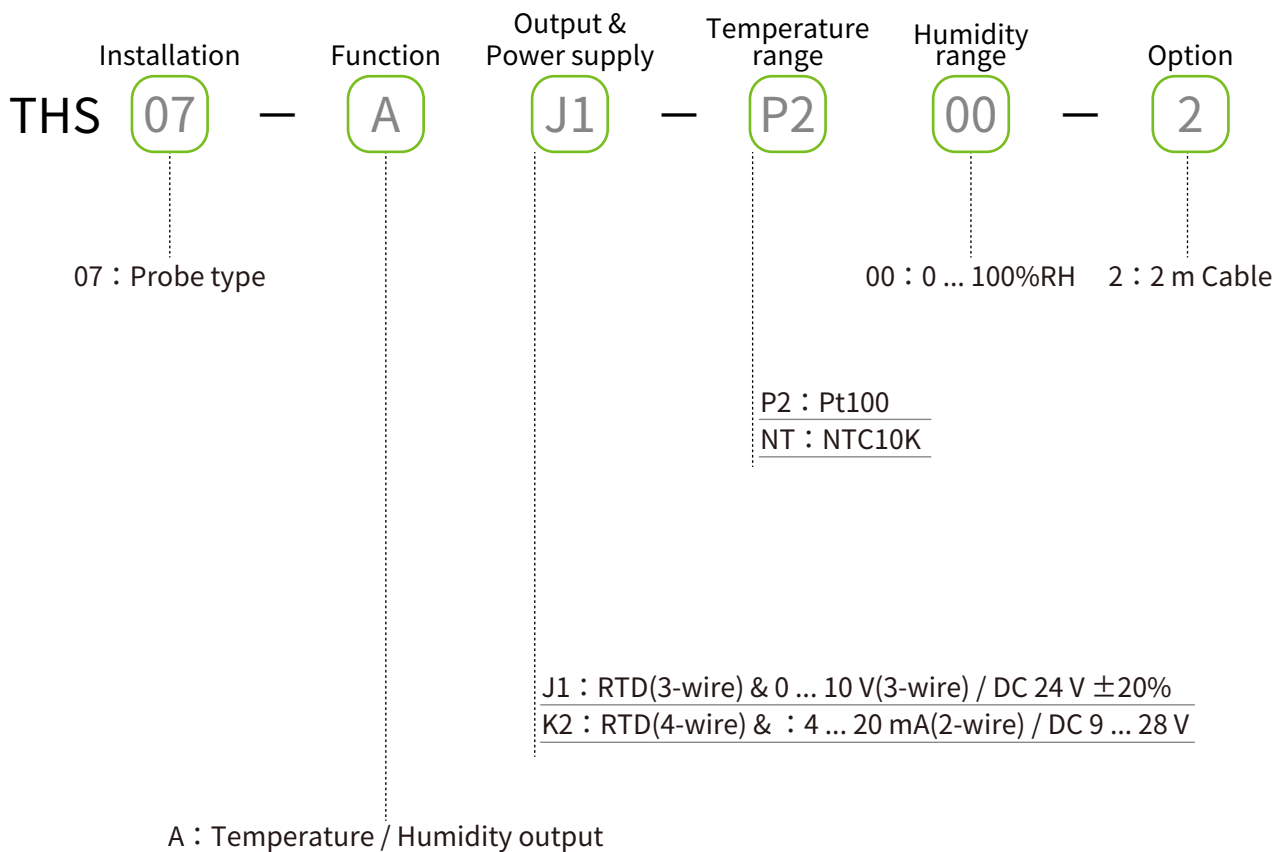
Installation Function Output & Power supply Temperature range Humidity range Option

THS 07 — A J1 — P2 00 — 2

07：Probe type

00：0 ... 100%RH

2：2 m Cable

P2：Pt100
NT：NTC10K

J1：RTD(3-wire) & 0 ... 10 V(3-wire) / DC 24 V ±20%
K2：RTD(4-wire) & ：4 ... 20 mA(2-wire) / DC 9 ... 28 V

A：Temperature / Humidity output